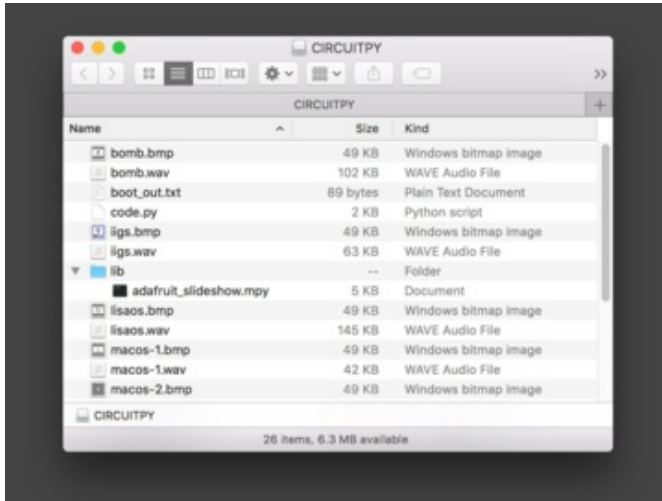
CIRCUITPY

CIRCUITPY

| Name | Size | Kind |
|---|---|---|
| bomb.bmp | 49 KB | Windows bitmap image |
| bomb.wav | 102 KB | WAVE Audio File |
| boot_out.txt | 89 bytes | Plain Text Document |
| code.py | 2 KB | Python script |
| iigs.bmp | 49 KB | Windows bitmap image |
| iigs.wav | 63 KB | WAVE Audio File |
| lib | -- | Folder |
| adafruit_slideshow.mpy | 5 KB | Document |
| lisaos.bmp | 49 KB | Windows bitmap image |
| lisaos.wav | 145 KB | WAVE Audio File |
| macos-1.bmp | 49 KB | Windows bitmap image |
| macos-1.wav | 42 KB | WAVE Audio File |
| macos-2.bmp | 49 KB | Windows bitmap image |

CIRCUITPY

26 items, 6.3 MB available